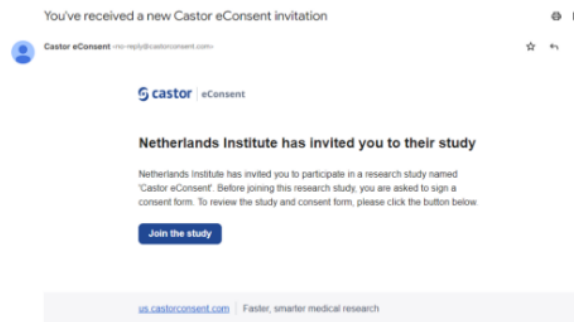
You've received a new Castor eConsent invitation

Castor eConsent <no-reply@castorconsent.com>

castor | eConsent

Netherlands Institute has invited you to their study

Netherlands Institute has invited you to participate in a research study named 'Castor eConsent'. Before joining this research study, you are asked to sign a consent form. To review the study and consent form, please click the button below.

Join the study

us.castorconsent.com | Faster, smarter medical research